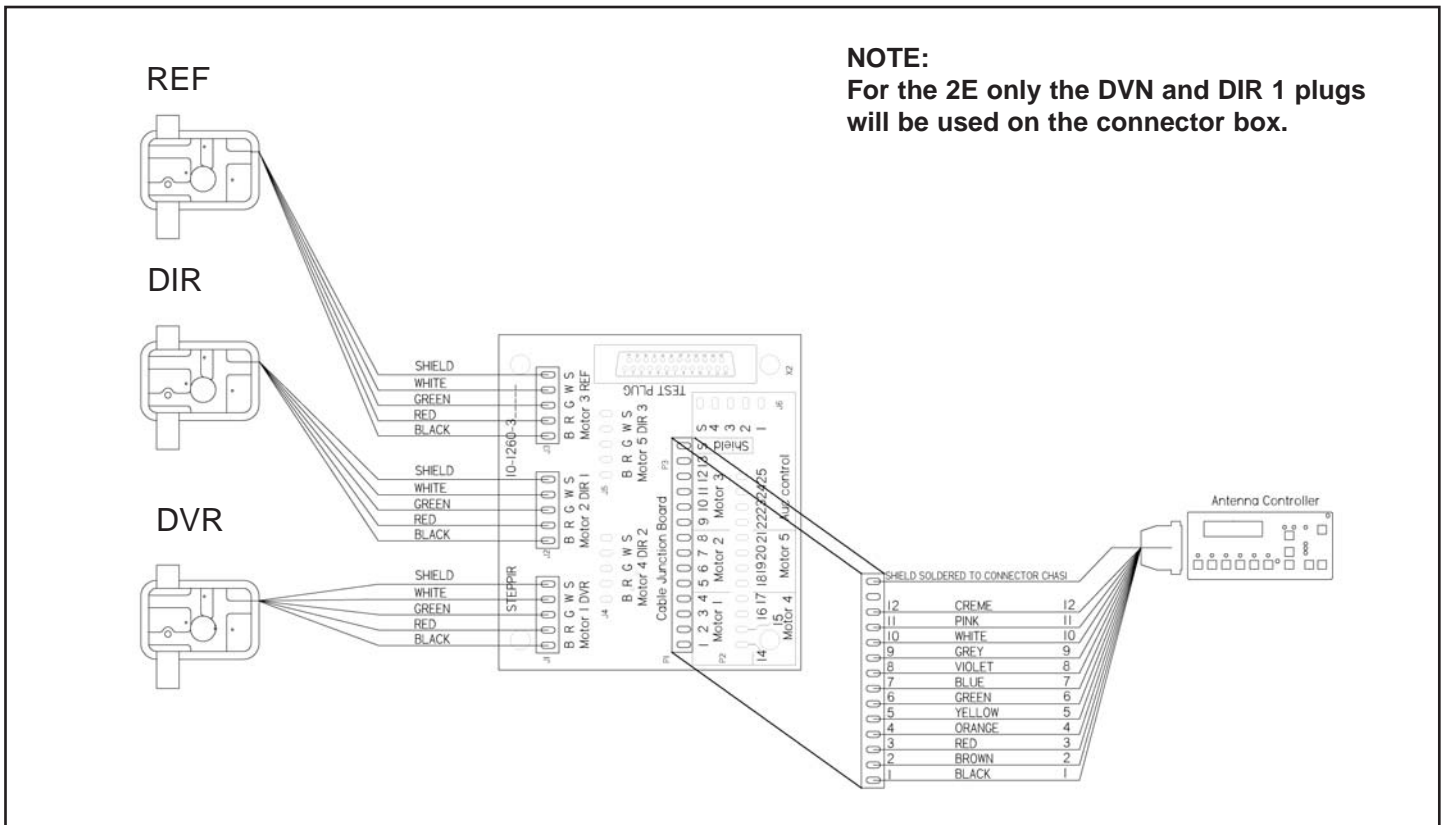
NOTE:
For the 2E only the DVN and DIR 1 plugs will be used on the connector box.

REF

DIR

DVR

SHIELD
WHITE
GREEN
RED
BLACK

SHIELD
WHITE
GREEN
RED
BLACK

SHIELD
WHITE
GREEN
RED
BLACK

B R G W S
Motor 3 REF

10-1260-3

B R G W S
Motor 2 DIR 1

STEPPIR
B R G W S
Motor 1 DVR

TEST PLUG

B R G W S
Motor 5 DIR 3

B R G W S
Motor 4 DIR 2

Cable Junction Board

1 2 3 4 5 6 7 8 9 10 11 12 13
Motor 1 Motor 2 Motor 3

14 15 16 17 18 19 20 21 22 23 24 25
Motor 4 Motor 5 Aux control

S 4 3 2 1
Shield

Antenna Controller

SHIELD SOLDERED TO CONNECTOR CHASI

| 12 | CREME | 12 |
|---|---|---|
| 11 | PINK | 11 |
| 10 | WHITE | 10 |
| 9 | GREY | 9 |
| 8 | VIOLET | 8 |
| 7 | BLUE | 7 |
| 6 | GREEN | 6 |
| 5 | YELLOW | 5 |
| 4 | ORANGE | 4 |
| 3 | RED | 3 |
| 2 | BROWN | 2 |
| 1 | BLACK | 1 |